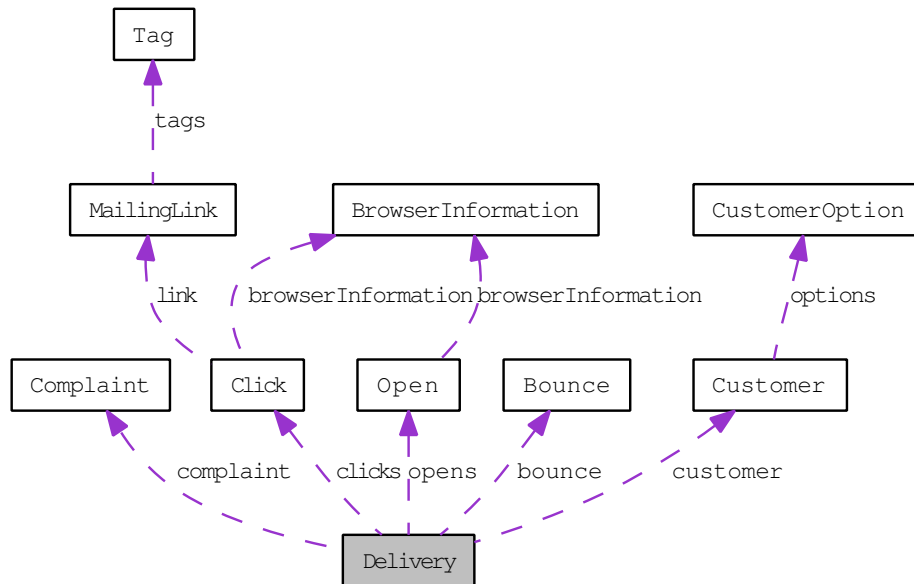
Tag

tags

MailingLink

BrowserInformation

CustomerOption

link

browserInformation

browserInformation

options

Complaint

Click

Open

Bounce

Customer

complaint

clicks

opens

bounce

customer

Delivery